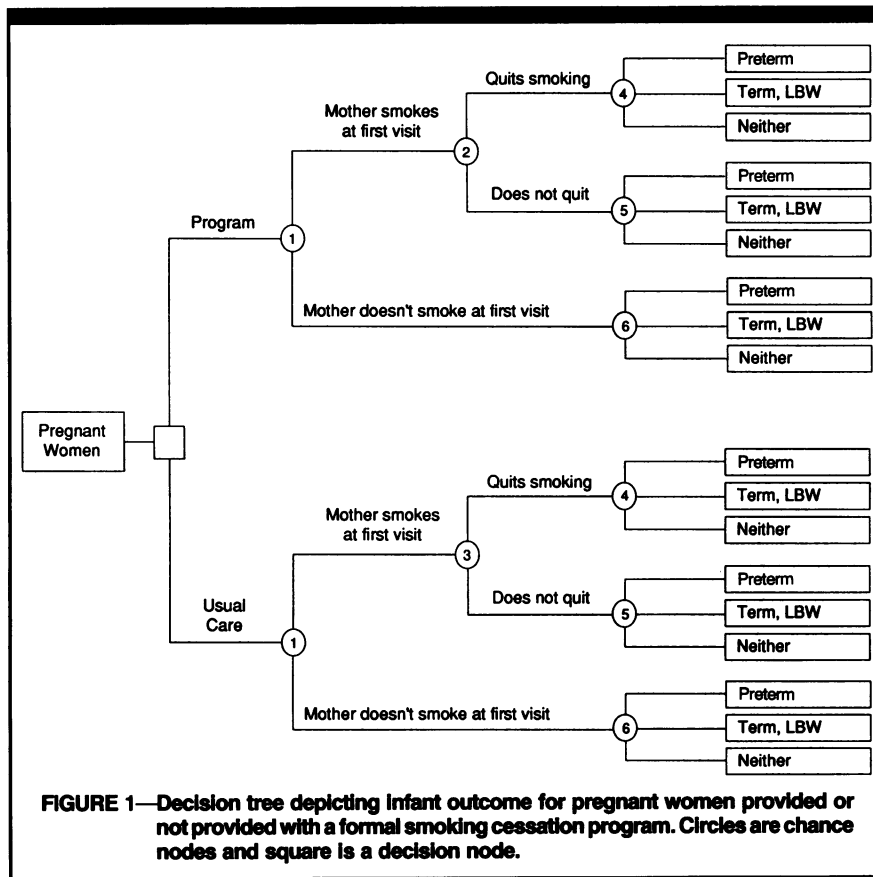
Pregnant Women

Program

1

Mother smokes at first visit

2

Quits smoking

4

Preterm

Term, LBW

Neither

Does not quit

5

Preterm

Term, LBW

Neither

Mother doesn't smoke at first visit

6

Preterm

Term, LBW

Neither

Usual Care

1

Mother smokes at first visit

3

Quits smoking

4

Preterm

Term, LBW

Neither

Does not quit

5

Preterm

Term, LBW

Neither

Mother doesn't smoke at first visit

6

Preterm

Term, LBW

Neither

FIGURE 1—Decision tree depicting infant outcome for pregnant women provided or not provided with a formal smoking cessation program. Circles are chance nodes and square is a decision node.